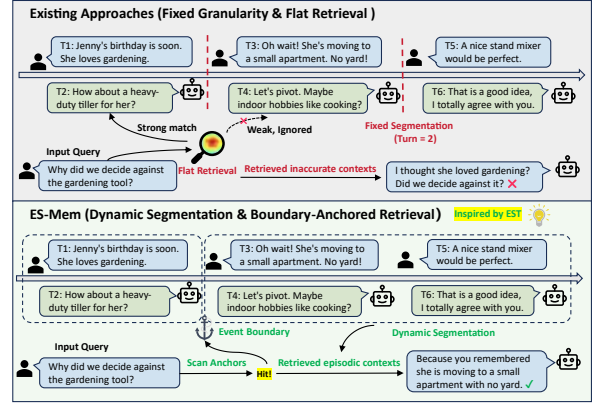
Existing Approaches (Fixed Granularity & Flat Retrieval )

T1: Jenny's birthday is soon. She loves gardening.

T3: Oh wait! She's moving to a small apartment. No yard!

T5: A nice stand mixer would be perfect.

T2: How about a heavy-duty tiller for her?

T4: Let's pivot. Maybe indoor hobbies like cooking?

T6: That is a good idea, I totally agree with you.

Strong match

Weak, Ignored

Fixed Segmentation (Turn = 2)

Input Query

Why did we decide against the gardening tool?

Flat Retrieval

Retrieved inaccurate contexts

I thought she loved gardening? Did we decide against it? ✗

ES-Mem (Dynamic Segmentation & Boundary-Anchored Retrieval)

Inspired by EST

T1: Jenny's birthday is soon. She loves gardening.

T3: Oh wait! She's moving to a small apartment. No yard!

T5: A nice stand mixer would be perfect.

T2: How about a heavy-duty tiller for her?

T4: Let's pivot. Maybe indoor hobbies like cooking?

T6: That is a good idea, I totally agree with you.

Event Boundary

Dynamic Segmentation

Input Query

Why did we decide against the gardening tool?

Scan Anchors

Hit!

Retrieved episodic contexts

Because you remembered she is moving to a small apartment with no yard. ✓